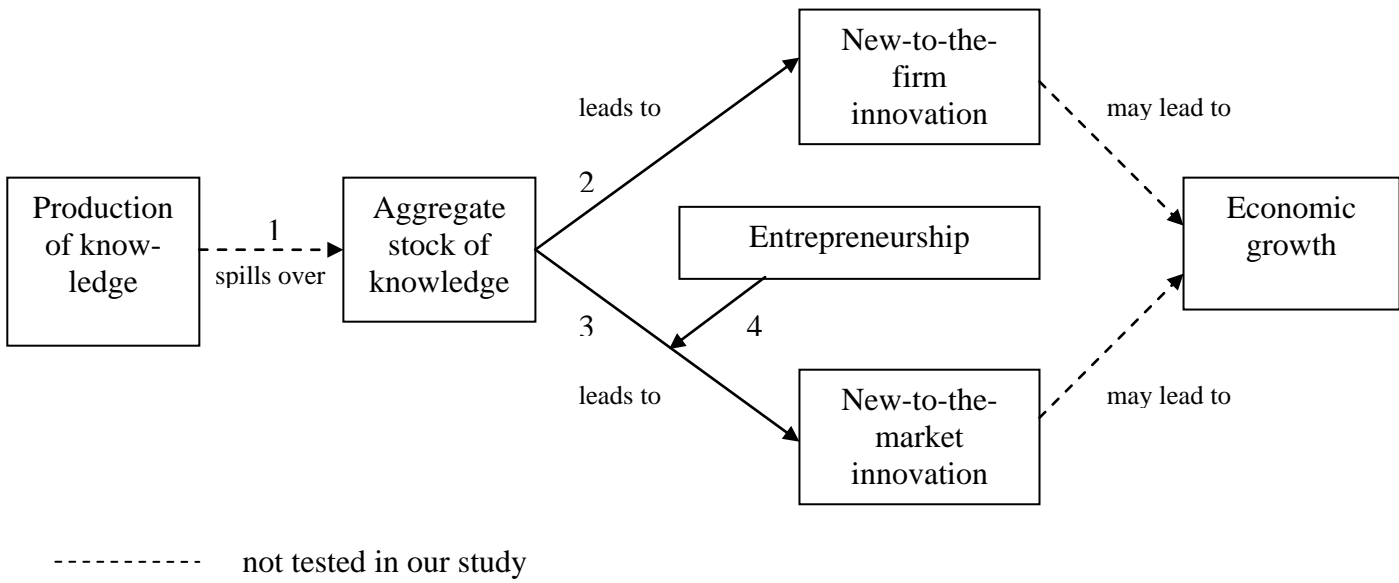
Production of knowledge

1

spills over

Aggregate stock of knowledge

leads to

2

New-to-the-firm innovation

may lead to

Entrepreneurship

Economic growth

3

4

leads to

New-to-the-market innovation

may lead to

----------- not tested in our study